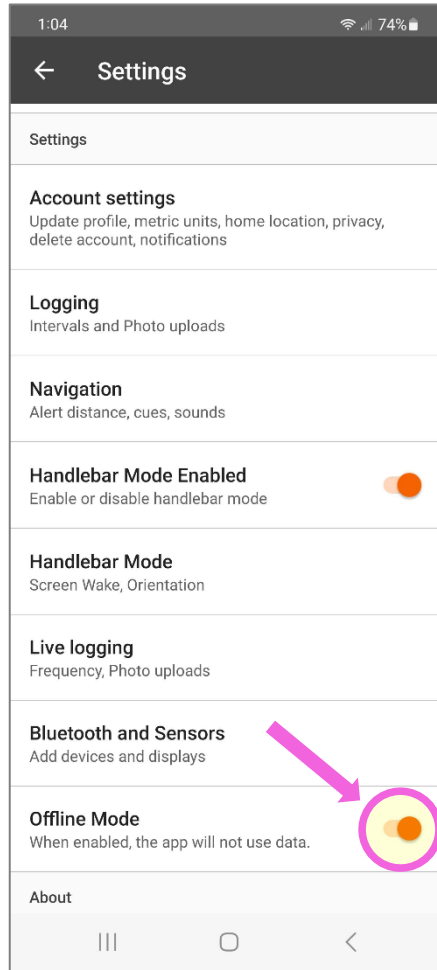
1:04
74%

Settings

Settings

Account settings
Update profile, metric units, home location, privacy, delete account, notifications

Logging
Intervals and Photo uploads

Navigation
Alert distance, cues, sounds

Handlebar Mode Enabled
Enable or disable handlebar mode

Handlebar Mode
Screen Wake, Orientation

Live logging
Frequency, Photo uploads

Bluetooth and Sensors
Add devices and displays

Offline Mode
When enabled, the app will not use data.

About